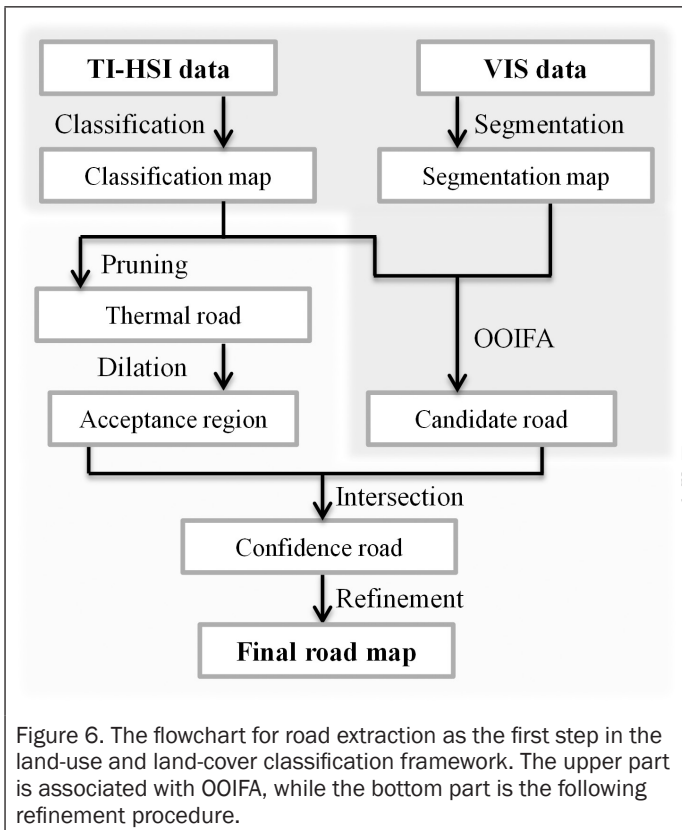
TI-HSI data

VIS data

Classification

Segmentation

Classification map

Segmentation map

Pruning

Thermal road

OOIFA

Dilation

Acceptance region

Candidate road

Intersection

Confidence road

Refinement

Final road map

Figure 6. The flowchart for road extraction as the first step in the land-use and land-cover classification framework. The upper part is associated with OOIFA, while the bottom part is the following refinement procedure.